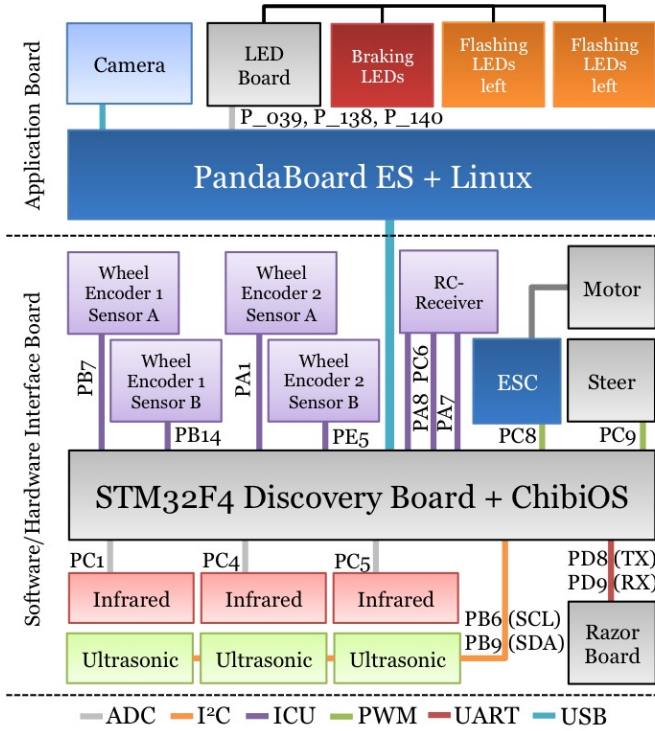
Application Board

Camera

LED Board

Braking LEDs

Flashing LEDs left

Flashing LEDs left

P_039, P_138, P_140

PandaBoard ES + Linux

Software/Hardware Interface Board

Wheel Encoder 1 Sensor A

Wheel Encoder 2 Sensor A

RC-Receiver

Motor

PB7

Wheel Encoder 1 Sensor B

PA1

Wheel Encoder 2 Sensor B

PA8 PC6 PA7

ESC

Steer

PB14

PE5

PC8

PC9

STM32F4 Discovery Board + ChibiOS

PC1

PC4

PC5

PD8 (TX)

PD9 (RX)

Infrared

Infrared

Infrared

PB6 (SCL)

PB9 (SDA)

Razor Board

Ultrasonic

Ultrasonic

Ultrasonic

ADC I²C ICU PWM UART USB